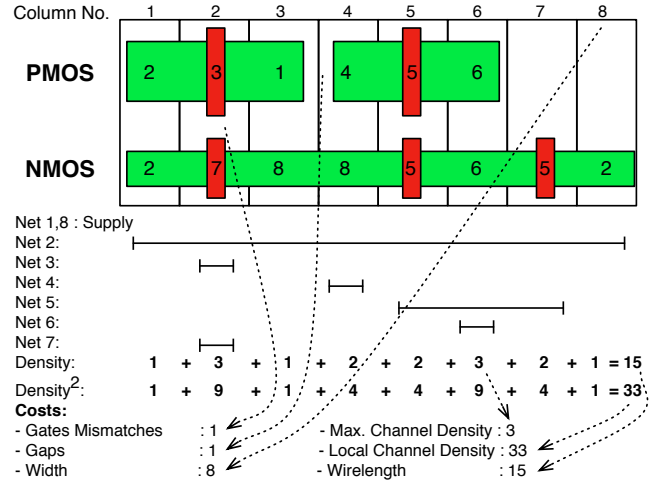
Column No. 1 2 3 4 5 6 7 8

PMOS 2 3 1 4 5 6

NMOS 2 7 8 8 5 6 5 2

Net 1,8 : Supply
Net 2:
Net 3:
Net 4:
Net 5:
Net 6:
Net 7:
Density: 1 + 3 + 1 + 2 + 2 + 3 + 2 + 1 = 15
Density$^2$: 1 + 9 + 1 + 4 + 4 + 9 + 4 + 1 = 33

Costs:
- Gates Mismatches : 1
- Gaps : 1
- Width : 8
- Max. Channel Density : 3
- Local Channel Density : 33
- Wirelength : 15